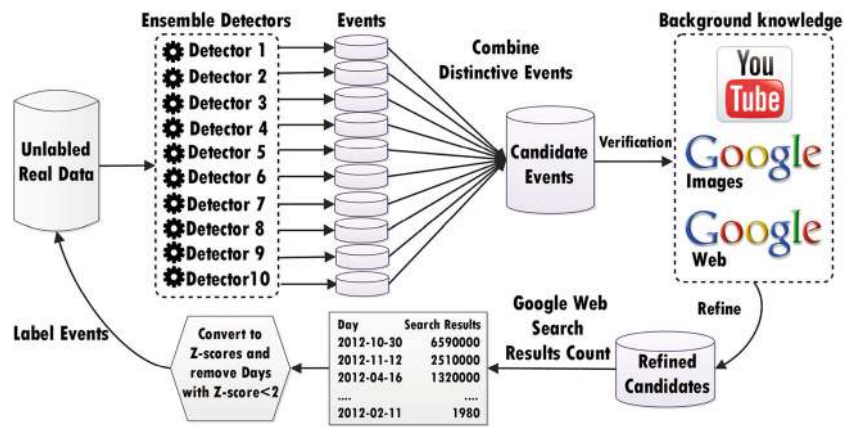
Ensemble Detectors

Detector 1
Detector 2
Detector 3
Detector 4
Detector 5
Detector 6
Detector 7
Detector 8
Detector 9
Detector10

Events

Combine Distinctive Events

Background knowledge

You Tube

Google Images

Google Web

Unlabled Real Data

Candidate Events

Verification

Refine

Google Web Search Results Count

Refined Candidates

Label Events

Convert to Z-scores and remove Days with Z-score<2

| Day | Search Results |
|---|---|
| 2012-10-30 | 6590000 |
| 2012-11-12 | 2510000 |
| 2012-04-16 | 1320000 |
| .... | .... |
| 2012-02-11 | 1980 |